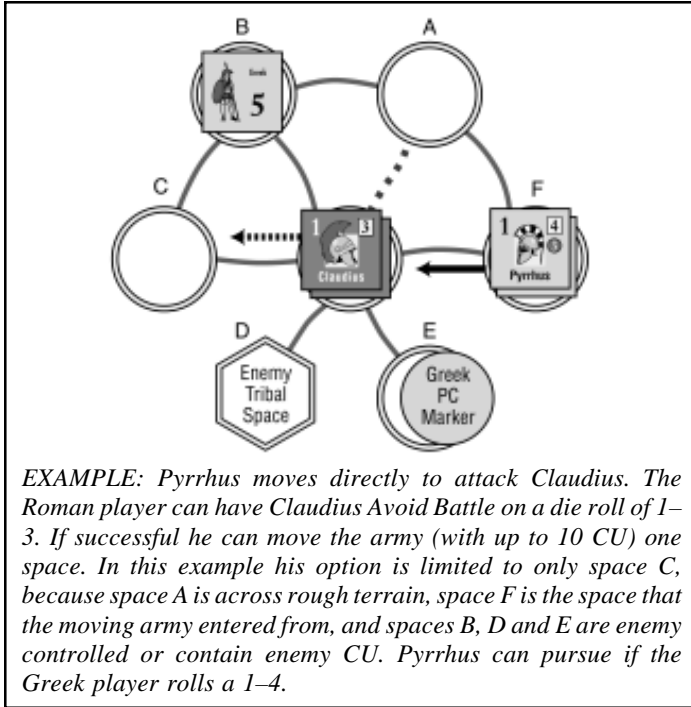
B

A

Greek 5

C

F

1 3

Claudius

1 4

5

Pyrrhus

D

E

Enemy Tribal Space

Greek PC Marker

EXAMPLE: Pyrrhus moves directly to attack Claudius. The Roman player can have Claudius Avoid Battle on a die roll of 1–3. If successful he can move the army (with up to 10 CU) one space. In this example his option is limited to only space C, because space A is across rough terrain, space F is the space that the moving army entered from, and spaces B, D and E are enemy controlled or contain enemy CU. Pyrrhus can pursue if the Greek player rolls a 1–4.